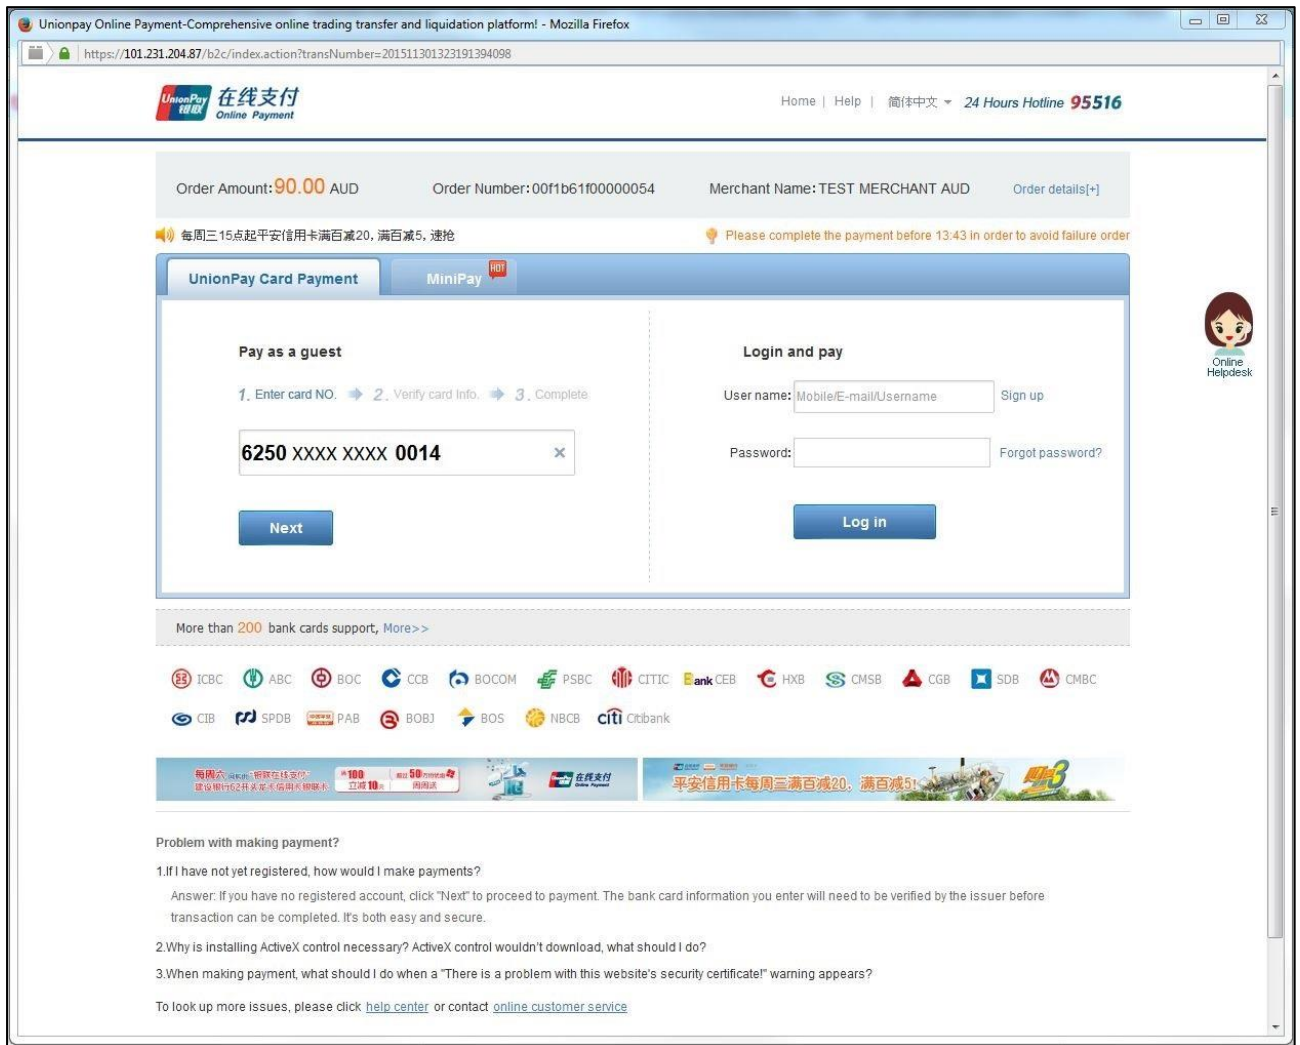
Unionpay Online Payment-Comprehensive online trading transfer and liquidation platform! - Mozilla Firefox

https://101.231.204.87/b2c/index.action?transNumber=201511301323191394098

UnionPay 银联 在线支付 Online Payment

Home | Help | 简体中文 24 Hours Hotline 95516

Order Amount: 90.00 AUD Order Number: 00f1b61f00000054 Merchant Name: TEST MERCHANT AUD Order details[+]

每周三15点起平安信用卡满百减20，满百减5，速抢

Please complete the payment before 13:43 in order to avoid failure order

UnionPay Card Payment MiniPay HOT

Pay as a guest

1. Enter card NO. 2. Verify card Info. 3. Complete

6250 XXXX XXXX 0014 ×

Next

Login and pay

User name: Mobile/E-mail/Username Sign up

Password: Forgot password?

Log in

Online Helpdesk

More than 200 bank cards support, More>>

ICBC ABC BOC CCB BOCOM PSBC CITIC Bank CEB HXB CMSB CGB SDB CMBC

CIB SPDB PAB BOBJ BOS NBCB citi Citibank

每周六 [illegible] 100 立减10 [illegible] 50 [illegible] 在线支付 Online Payment

平安信用卡每周三满百减20，满百减5!

Problem with making payment?

1.If I have not yet registered, how would I make payments?

Answer: If you have no registered account, click "Next" to proceed to payment. The bank card information you enter will need to be verified by the issuer before transaction can be completed. It's both easy and secure.

2.Why is installing ActiveX control necessary? ActiveX control wouldn't download, what should I do?

3.When making payment, what should I do when a "There is a problem with this website's security certificate!" warning appears?

To look up more issues, please click help center or contact online customer service